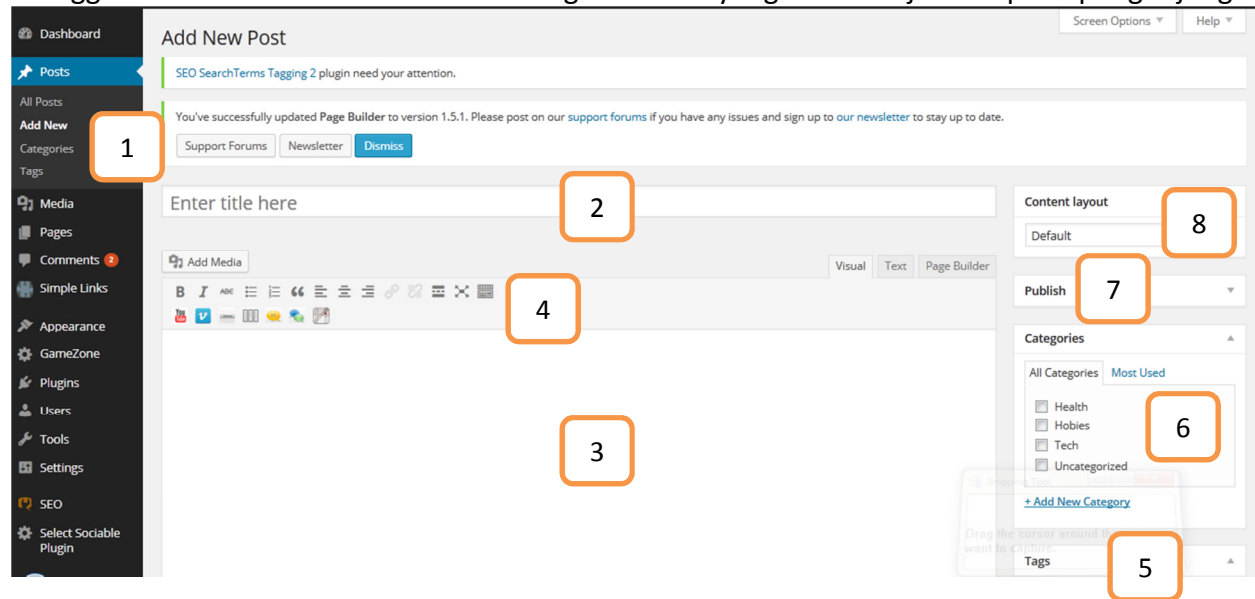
Dashboard
Posts
All Posts
Add New
Categories
Tags
Media
Pages
Comments 2
Simple Links
Appearance
GameZone
Plugins
Users
Tools
Settings
SEO
Select Sociable Plugin

Screen Options ▼ Help ▼

Add New Post

SEO SearchTerms Tagging 2 plugin need your attention.

You've successfully updated Page Builder to version 1.5.1. Please post on our support forums if you have any issues and sign up to our newsletter to stay up to date.

Support Forums Newsletter Dismiss

1

Enter title here

2

Add Media

Visual Text Page Builder

4

3

Content layout

Default

8

Publish

7

Categories

All Categories Most Used

Health
Hobies
Tech
Uncategorized

6

+ Add New Category

Snipping Tool

Drag the cursor around the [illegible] want to capture.

Tags

5